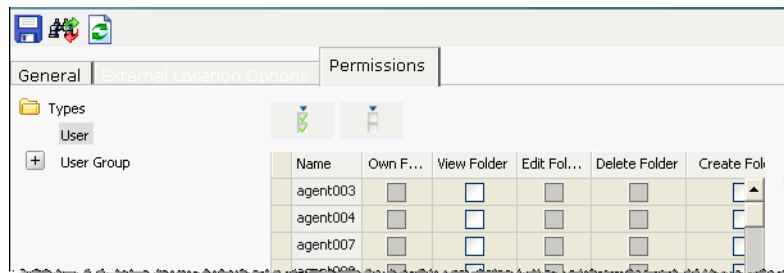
General | External Location Options | Permissions

Types
User
+ User Group

| Name | Own F... | View Folder | Edit Fol... | Delete Folder | Create Fol |
|---|---|---|---|---|---|
| agent003 | | | | | |
| agent004 | | | | | |
| agent007 | | | | | |
| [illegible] | | | | | |